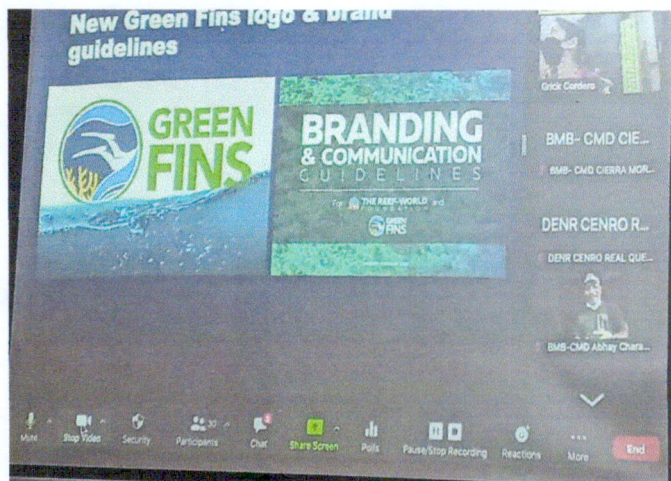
New Green Fins logo & brand guidelines

GREEN FINS

BRANDING & COMMUNICATION GUIDELINES

For THE REEF-WORLD FOUNDATION and GREEN FINS

Orick Cordero

BMB- CMD CIE...

BMB- CMD CIERRA MOR...

DENR CENRO R...

DENR CENRO REAL QUE...

BMB-CMD Abhay Chara...

Mute

Stop Video

Security

30 Participants

Chat

Share Screen

Polls

Pause/Stop Recording

Reactions

More

End